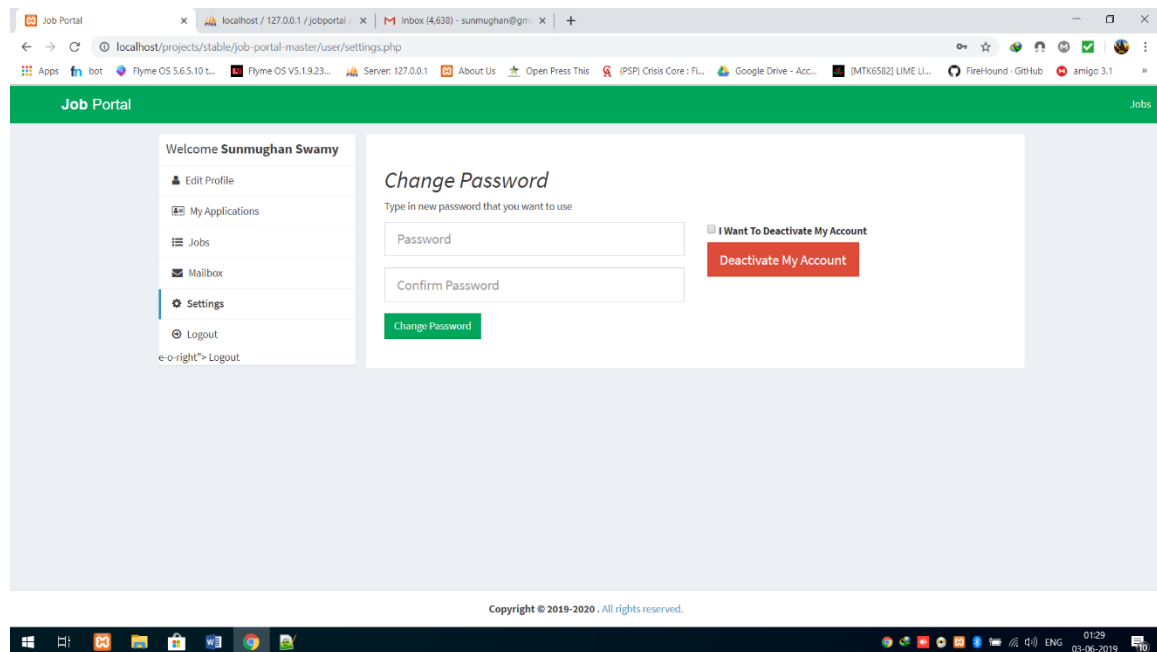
Job Portal ×
localhost / 127.0.0.1 / jobportal ×
Inbox (4,638) - sunmughan@gm ×
+

localhost/projects/stable/job-portal-master/user/settings.php

Apps bot Flyme OS 5.6.5.10 t... Flyme OS V5.1.9.23... Server: 127.0.0.1 About Us Open Press This (PSP) Crisis Core : Fi... Google Drive - Acc... [MTK6582] LIME LI... FireHound · GitHub amigo 3.1 »

Job Portal

Jobs

Welcome Sunmughan Swamy

Edit Profile

My Applications

Jobs

Mailbox

Settings

Logout

e-o-right"> Logout

Change Password

Type in new password that you want to use

Password

Confirm Password

Change Password

I Want To Deactivate My Account

Deactivate My Account

Copyright © 2019-2020 . All rights reserved.

ENG 01:29 03-06-2019 10